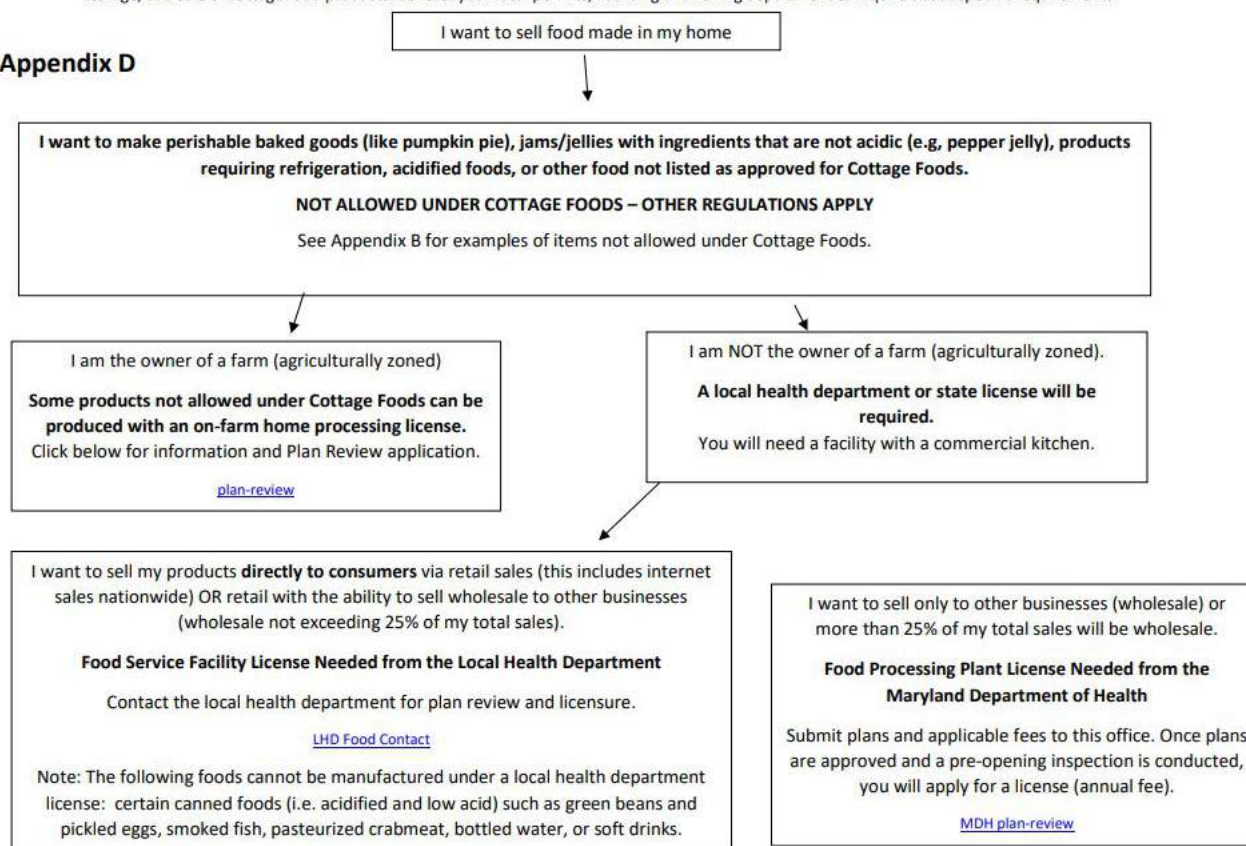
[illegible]

Appendix D

I want to sell food made in my home

I want to make perishable baked goods (like pumpkin pie), jams/jellies with ingredients that are not acidic (e.g, pepper jelly), products requiring refrigeration, acidified foods, or other food not listed as approved for Cottage Foods.

NOT ALLOWED UNDER COTTAGE FOODS – OTHER REGULATIONS APPLY

See Appendix B for examples of items not allowed under Cottage Foods.

I am the owner of a farm (agriculturally zoned)

Some products not allowed under Cottage Foods can be produced with an on-farm home processing license.

Click below for information and Plan Review application.

plan-review

I am NOT the owner of a farm (agriculturally zoned).

A local health department or state license will be required.

You will need a facility with a commercial kitchen.

I want to sell my products directly to consumers via retail sales (this includes internet sales nationwide) OR retail with the ability to sell wholesale to other businesses (wholesale not exceeding 25% of my total sales).

Food Service Facility License Needed from the Local Health Department

Contact the local health department for plan review and licensure.

LHD Food Contact

Note: The following foods cannot be manufactured under a local health department license: certain canned foods (i.e. acidified and low acid) such as green beans and pickled eggs, smoked fish, pasteurized crabmeat, bottled water, or soft drinks.

I want to sell only to other businesses (wholesale) or more than 25% of my total sales will be wholesale.

Food Processing Plant License Needed from the Maryland Department of Health

Submit plans and applicable fees to this office. Once plans are approved and a pre-opening inspection is conducted, you will apply for a license (annual fee).

MDH plan-review